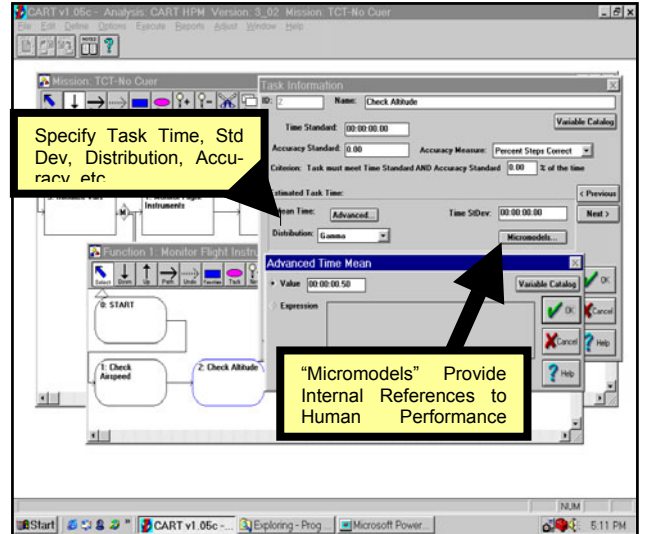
CART v1.05c - Analysis: CART HPM Version: 3_02 Mission: TCT-No Cuer
File Edit Define Options Execute Reports Adjust Window Help

Mission: TCT-No Cuer

Task Information
ID: 2 Name: Check Altitude
Variable Catalog
Time Standard: 00:00:00.00
Accuracy Standard: 0.00 Accuracy Measure: Percent Steps Correct
Criterion: Task must meet Time Standard AND Accuracy Standard 0.00 % of the time
Estimated Task Time:
Mean Time: Advanced...
Time StDev: 00:00:00.00
Distribution: Gamma
Micromodels...
< Previous
Next >
OK
Cancel
Help

Specify Task Time, Std Dev, Distribution, Accuracy, etc.

Instruments

Function 1: Monitor Flight Instru
Select Down Up Path Undo
0: START
1: Check Airspeed
2: Check Altitude

Advanced Time Mean
Value 00:00:00.50
Expression
Variable Catalog
OK
Cancel
Help

"Micromodels" Provide Internal References to Human Performance

NUM
Start CART v1.05c -... Exploring - Prog... Microsoft Power...
5:11 PM